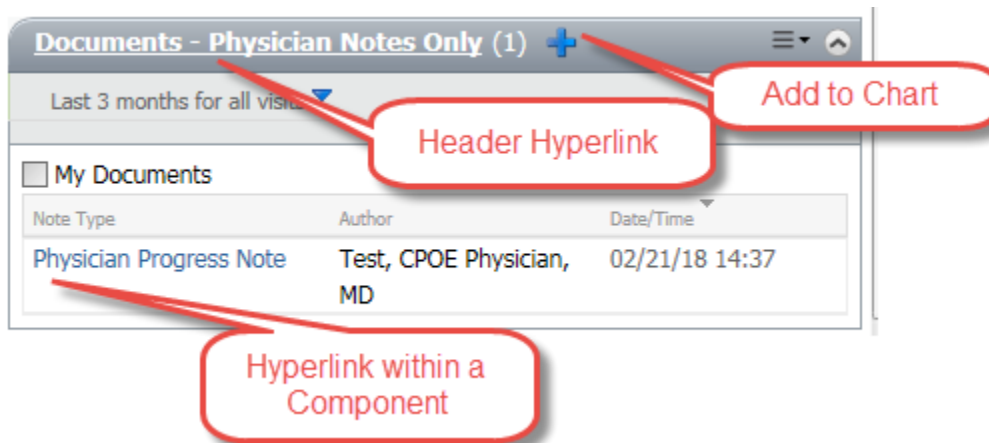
Documents - Physician Notes Only (1)

Add to Chart

Last 3 months for all visits

Header Hyperlink

My Documents

| Note Type | Author | Date/Time |
|---|---|---|
| Physician Progress Note | Test, CPOE Physician, MD | 02/21/18 14:37 |

Hyperlink within a Component